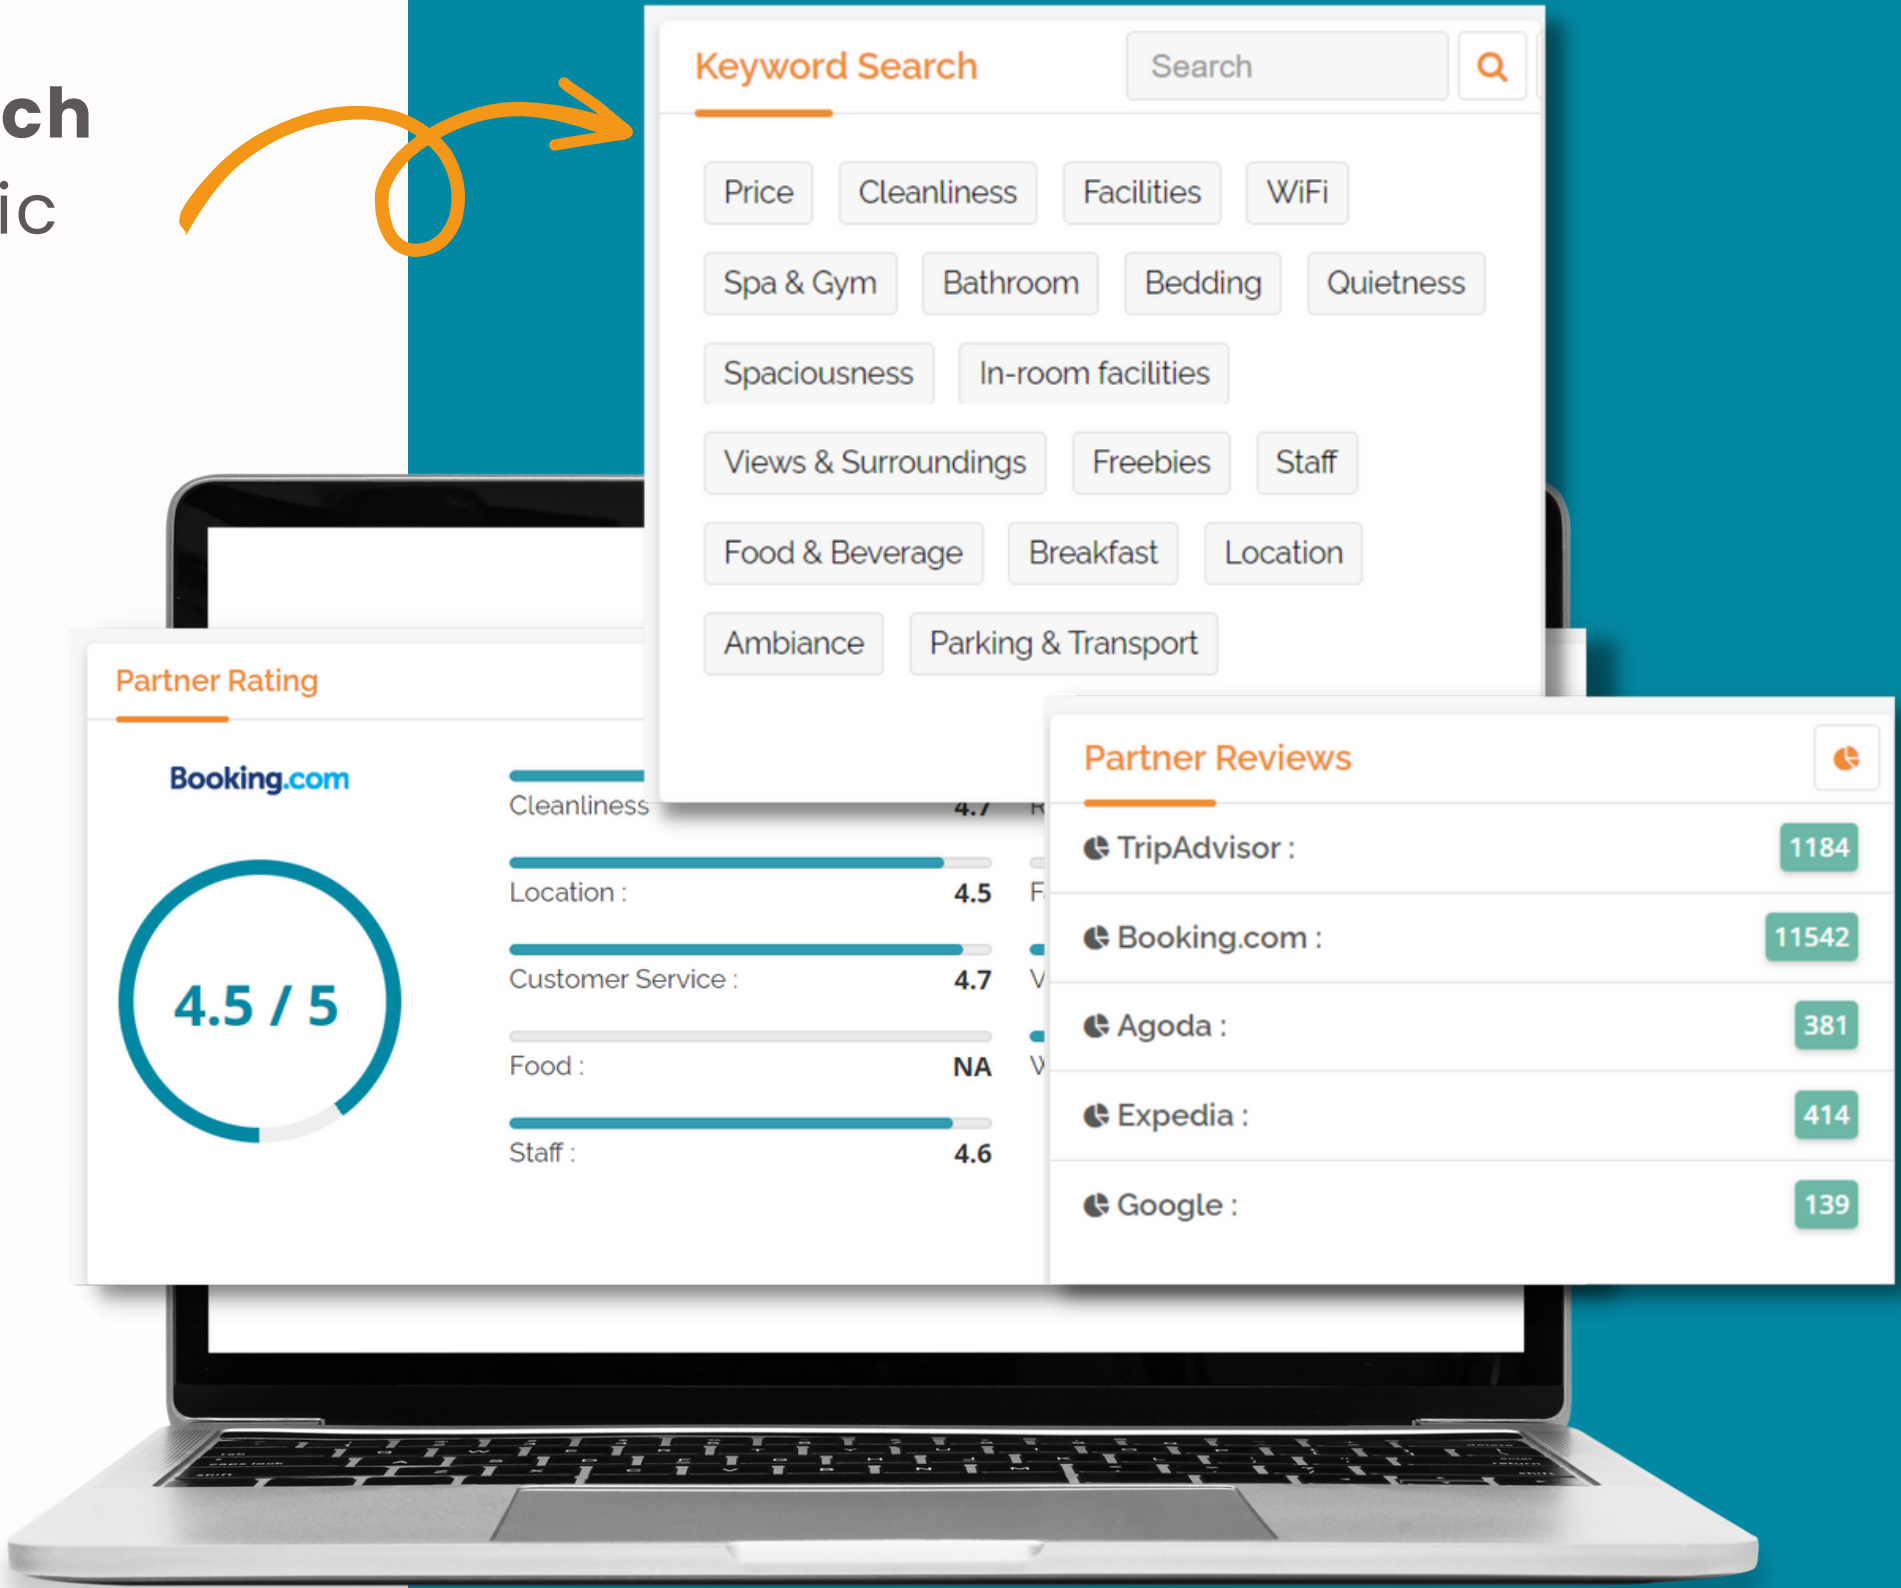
ch
ic

Keyword Search
Search

Price
Cleanliness
Facilities
WiFi
Spa & Gym
Bathroom
Bedding
Quietness
Spaciousness
In-room facilities
Views & Surroundings
Freebies
Staff
Food & Beverage
Breakfast
Location
Ambiance
Parking & Transport

Partner Rating

Booking.com

4.5 / 5

Cleanliness 4.7
Location : 4.5
Customer Service : 4.7
Food : NA
Staff : 4.6

Partner Reviews

TripAdvisor : 1184
Booking.com : 11542
Agoda : 381
Expedia : 414
Google : 139